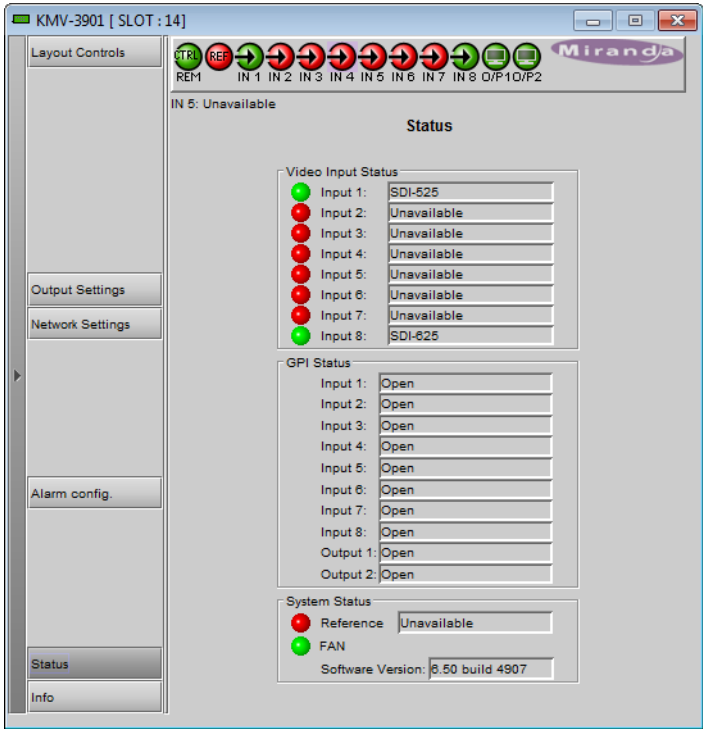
KMV-3901 [ SLOT : 14]

Layout Controls

CTRL REF
REM IN 1 IN 2 IN 3 IN 4 IN 5 IN 6 IN 7 IN 8 O/P1 O/P2

Miranda

IN 5: Unavailable

Status

Video Input Status

| | |
|---|---|
| Input 1: | SDI-525 |
| Input 2: | Unavailable |
| Input 3: | Unavailable |
| Input 4: | Unavailable |
| Input 5: | Unavailable |
| Input 6: | Unavailable |
| Input 7: | Unavailable |
| Input 8: | SDI-625 |

Output Settings

Network Settings

GPI Status

| | |
|---|---|
| Input 1: | Open |
| Input 2: | Open |
| Input 3: | Open |
| Input 4: | Open |
| Input 5: | Open |
| Input 6: | Open |
| Input 7: | Open |
| Input 8: | Open |
| Output 1: | Open |
| Output 2: | Open |

Alarm config.

System Status

Reference Unavailable

FAN

Software Version: 6.50 build 4907

Status

Info